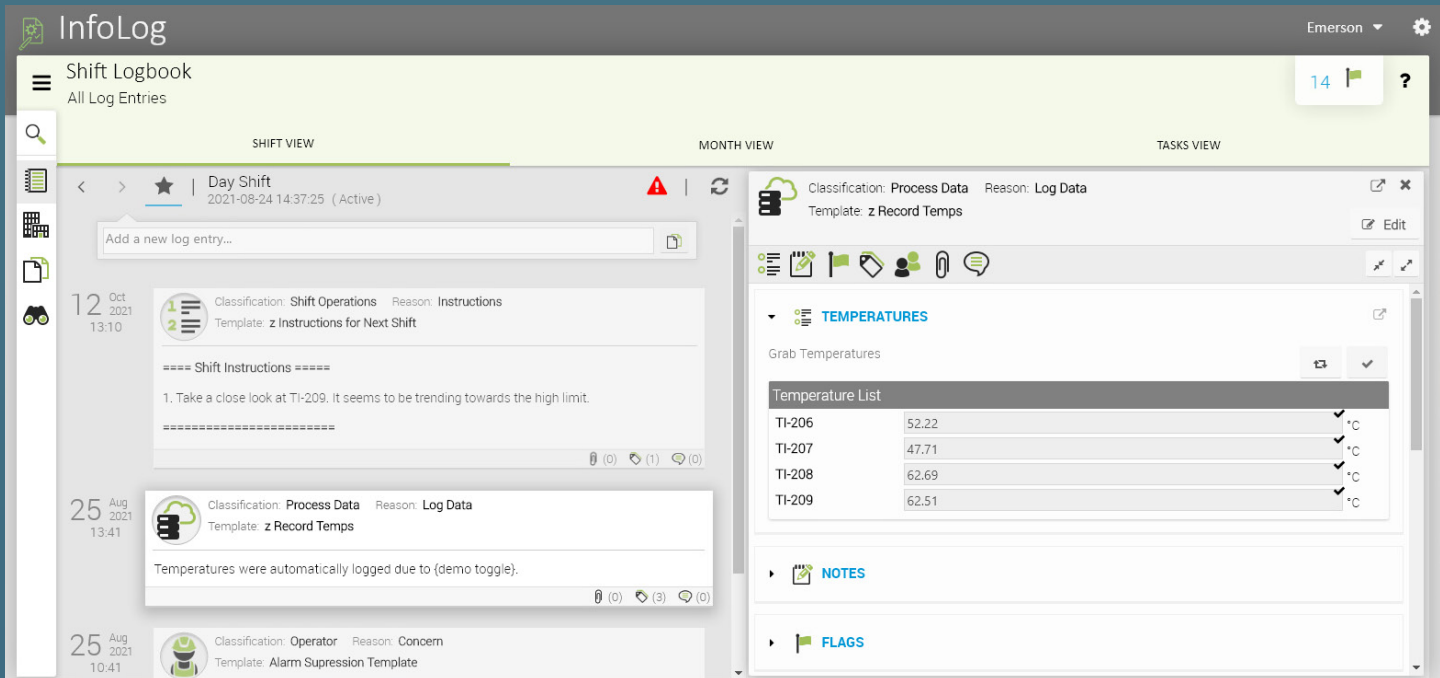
InfoLog

Emerson

Shift Logbook
All Log Entries

14

?

SHIFT VIEW

MONTH VIEW

TASKS VIEW

Day Shift
2021-08-24 14:37:25 ( Active )

Add a new log entry...

12 Oct 2021 13:10

Classification: Shift Operations Reason: Instructions
Template: z Instructions for Next Shift

==== Shift Instructions =====

1. Take a close look at TI-209. It seems to be trending towards the high limit.

========================

(0) (1) (0)

25 Aug 2021 13:41

Classification: Process Data Reason: Log Data
Template: z Record Temps

Temperatures were automatically logged due to {demo toggle}.

(0) (3) (0)

25 Aug 2021 10:41

Classification: Operator Reason: Concern
Template: Alarm Supression Template

Classification: Process Data Reason: Log Data
Template: z Record Temps

Edit

TEMPERATURES

Grab Temperatures

| Temperature List | | |
|---|---|---|
| TI-206 | 52.22 | °C |
| TI-207 | 47.71 | °C |
| TI-208 | 62.69 | °C |
| TI-209 | 62.51 | °C |

NOTES

FLAGS